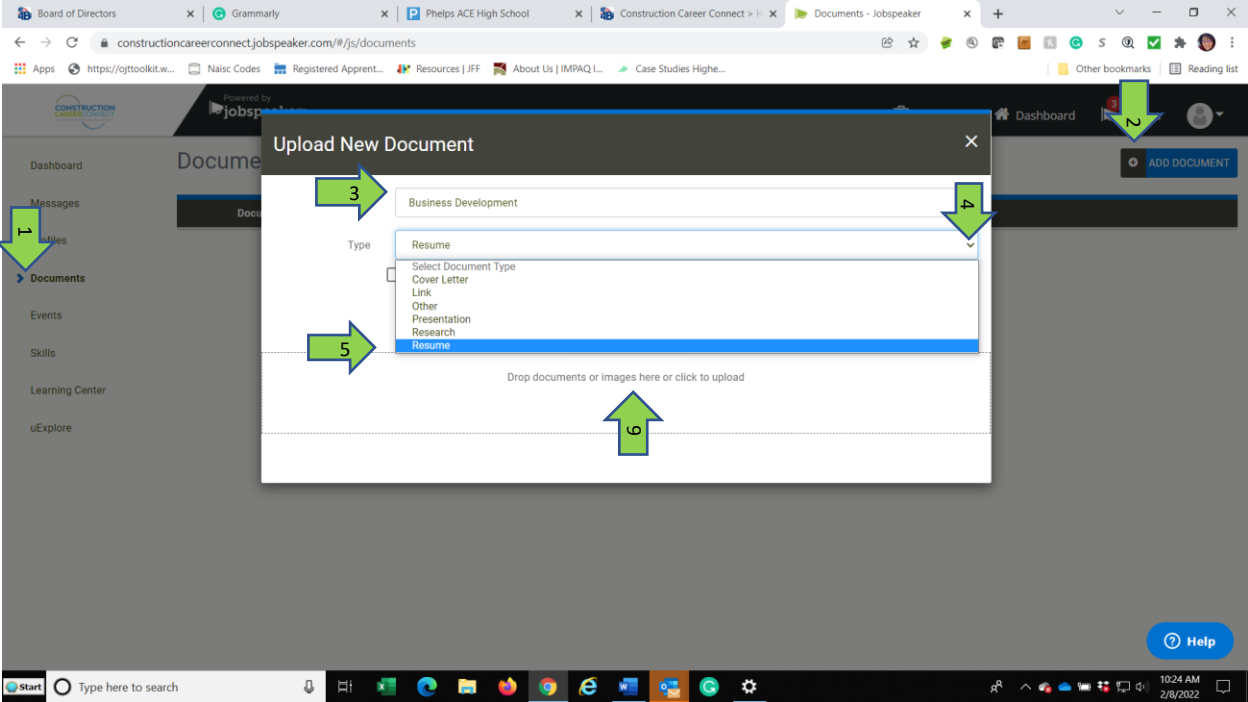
Board of Directors ×
Grammarly ×
Phelps ACE High School ×
Construction Career Connect > H ×
Documents - Jobspeaker ×
+

constructioncareerconnect.jobspeaker.com/#/js/documents

Apps https://ojttoolkit.w... Naisc Codes Registered Apprent... Resources | JFF About Us | IMPAQ I... Case Studies Highe... Other bookmarks Reading list

CONSTRUCTION CAREER CONNECT
Powered by jobspeaker
Dashboard
3

Dashboard
Messages
Profiles
Documents
Events
Skills
Learning Center
uExplore

Docume
Docu

ADD DOCUMENT

Upload New Document ×

Business Development
Type Resume
Select Document Type
Cover Letter
Link
Other
Presentation
Research
Resume

Drop documents or images here or click to upload

1
2
3
4
5
6

Help

Start Type here to search
10:24 AM
2/8/2022